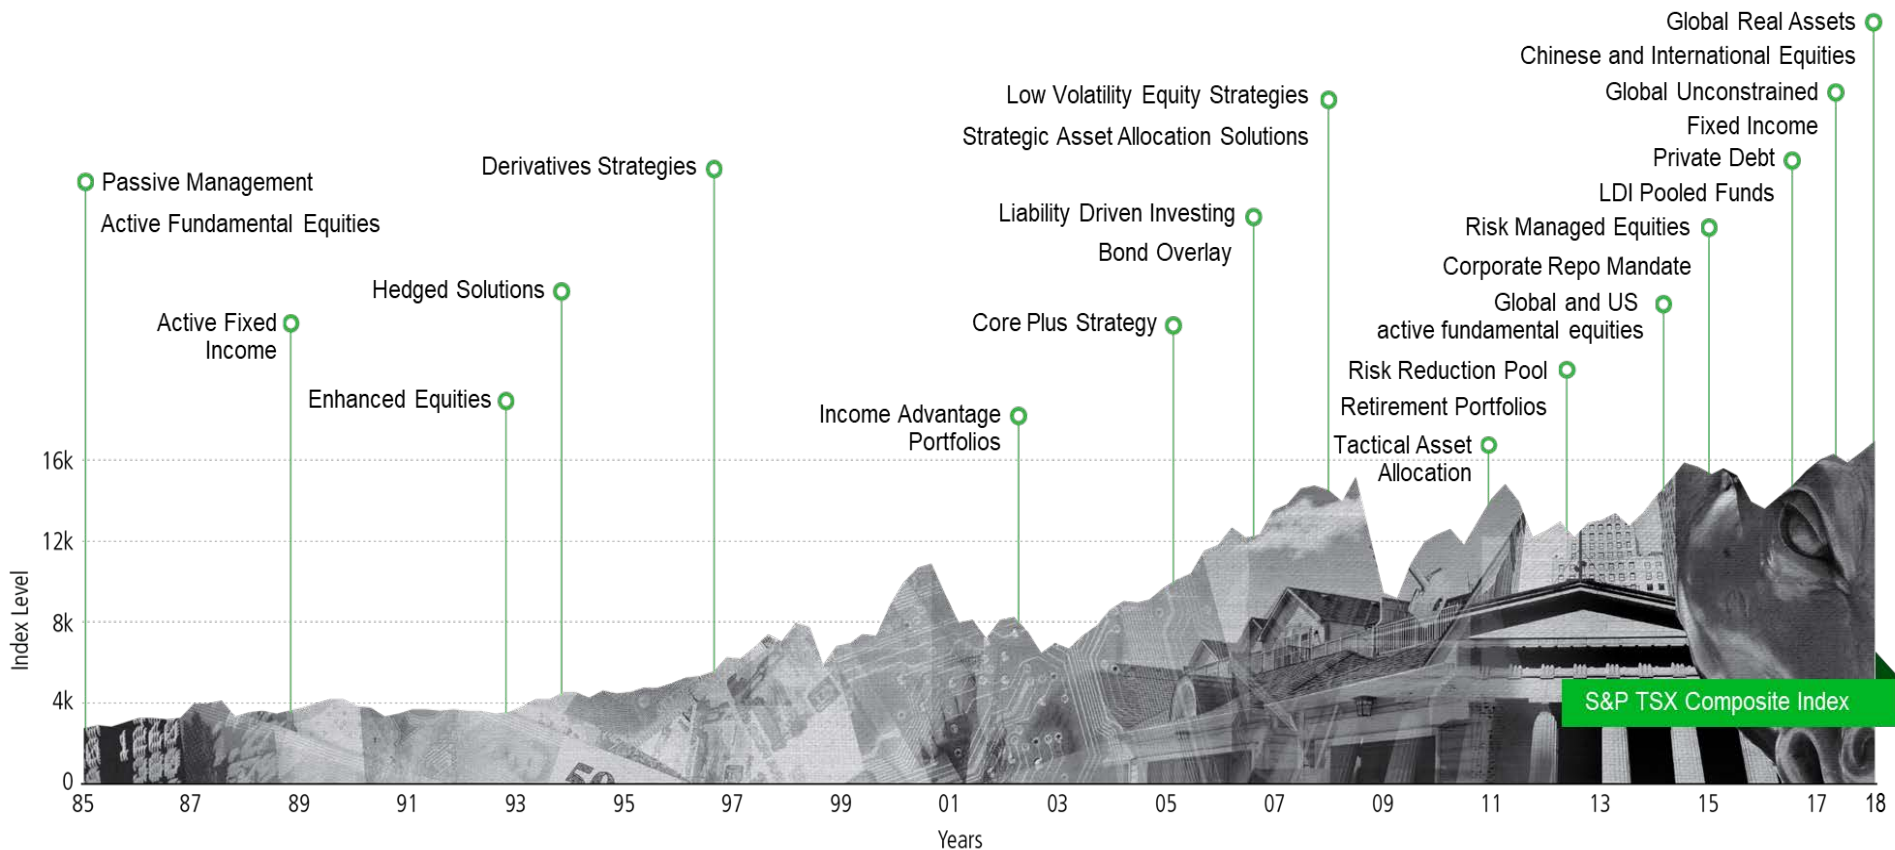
Global Real Assets
Chinese and International Equities
Global Unconstrained
Fixed Income
Private Debt
LDI Pooled Funds
Risk Managed Equities
Corporate Repo Mandate
Global and US active fundamental equities
Risk Reduction Pool
Retirement Portfolios
Tactical Asset Allocation
Low Volatility Equity Strategies
Strategic Asset Allocation Solutions
Liability Driven Investing
Bond Overlay
Core Plus Strategy
Income Advantage Portfolios
Derivatives Strategies
Hedged Solutions
Enhanced Equities
Passive Management
Active Fundamental Equities
Active Fixed Income

16k
12k
8k
4k
0
Index Level

S&P TSX Composite Index

85 87 89 91 93 95 97 99 01 03 05 07 09 11 13 15 17 18
Years